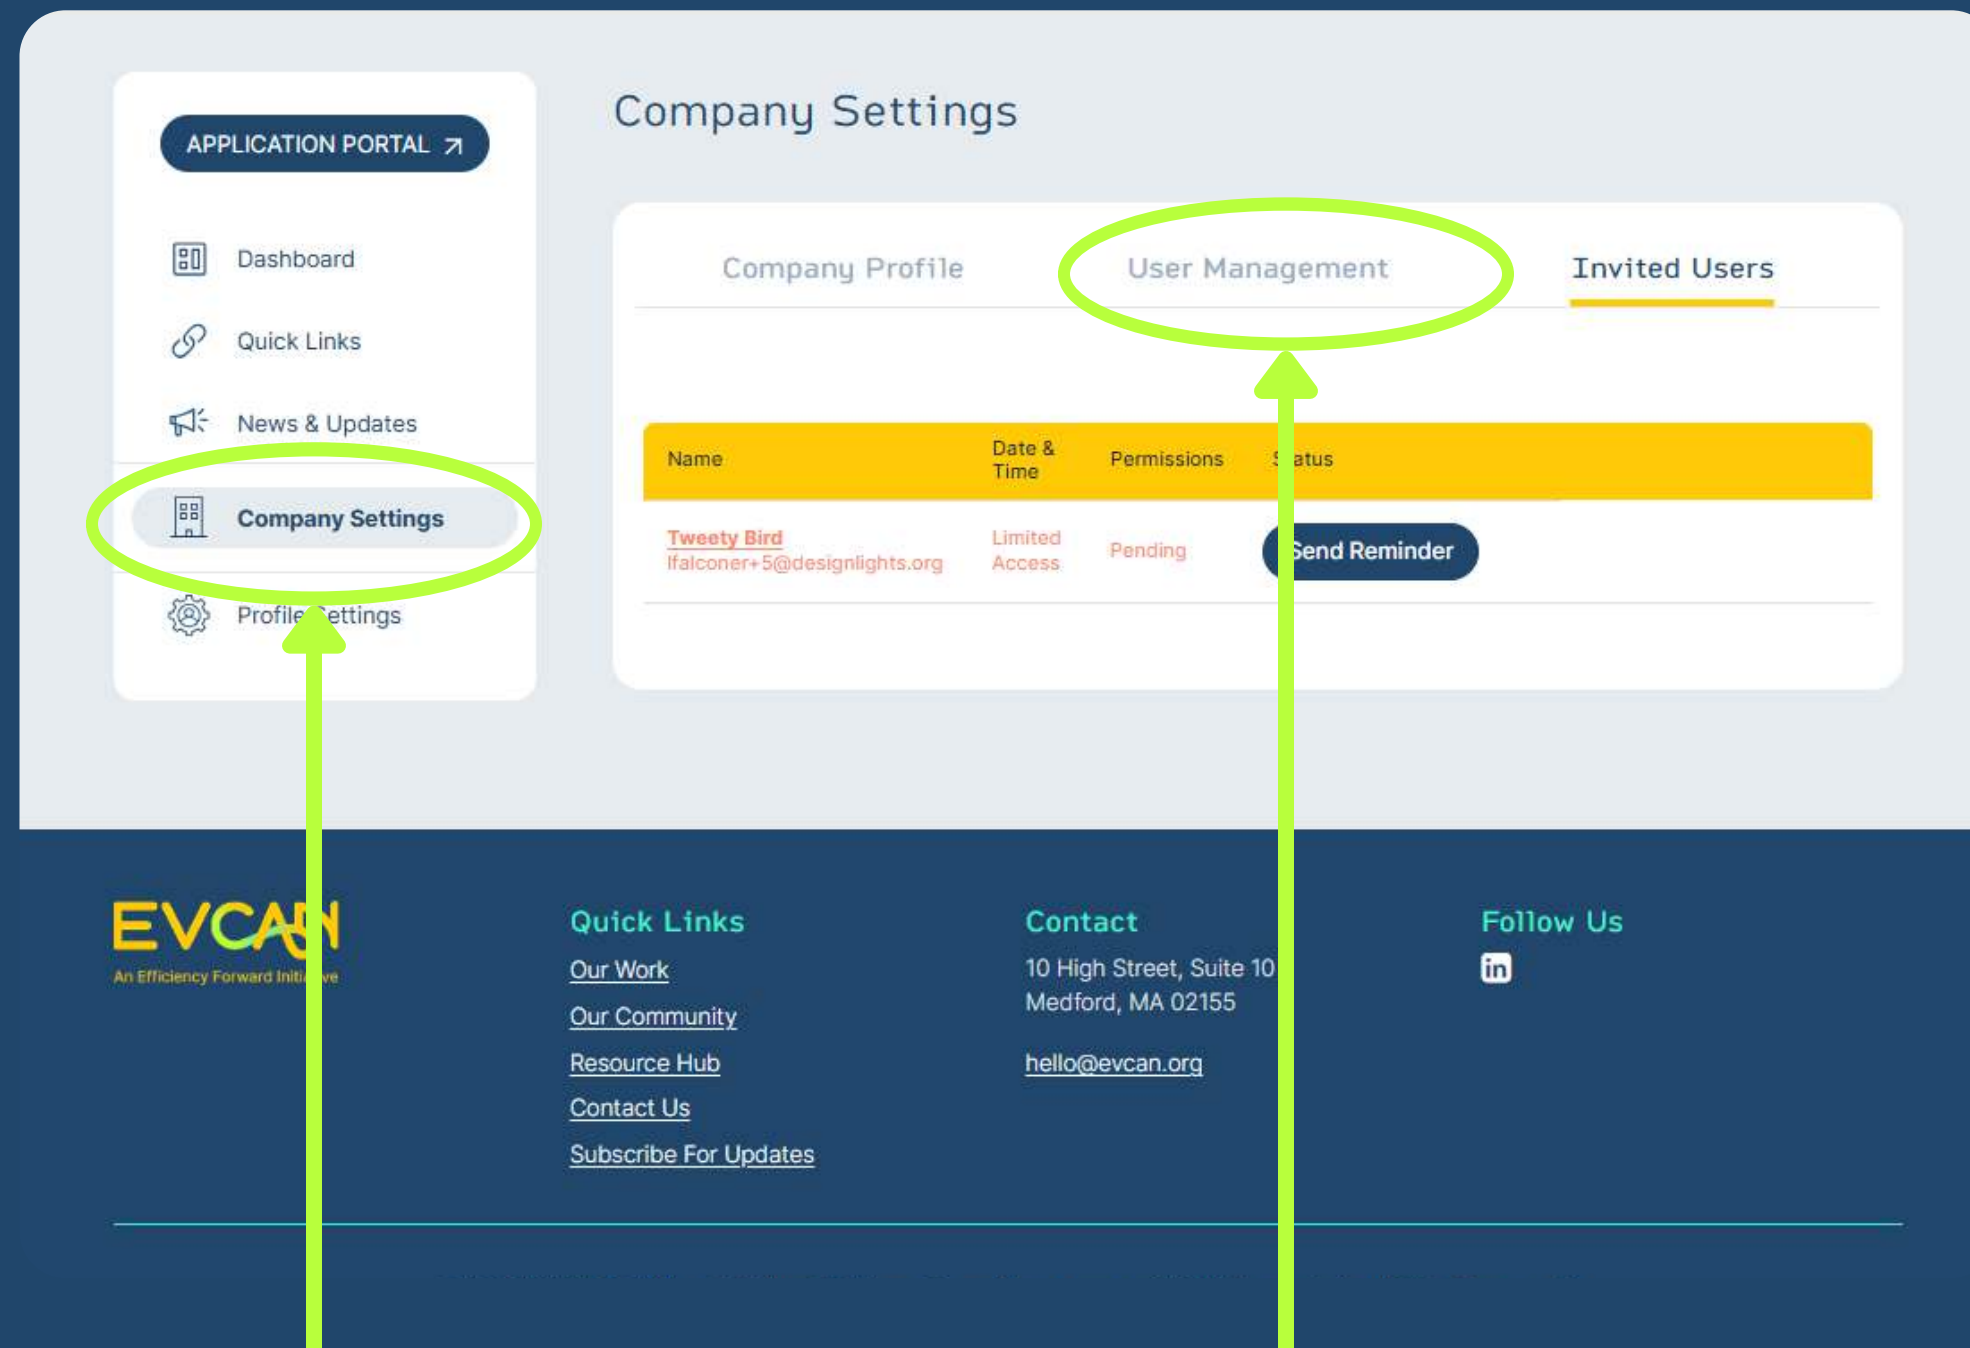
APPLICATION PORTAL ↗

Dashboard

Quick Links

News & Updates

Company Settings

Profile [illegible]ettings

Company Settings

Company Profile

User Management

Invited Users

| Name | Date & Time | Permissions | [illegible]atus |
|---|---|---|---|
| Tweety Bird lfalconer+5@designlights.org | Limited Access | Pending | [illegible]end Reminder |

EVCA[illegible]
An Efficiency Forward Initi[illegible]ve

Quick Links
Our Work
Our Community
Resource Hub
Contact Us
Subscribe For Updates

Contact
10 High Street, Suite 10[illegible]
Medford, MA 02155

hello@evcan.org

Follow Us